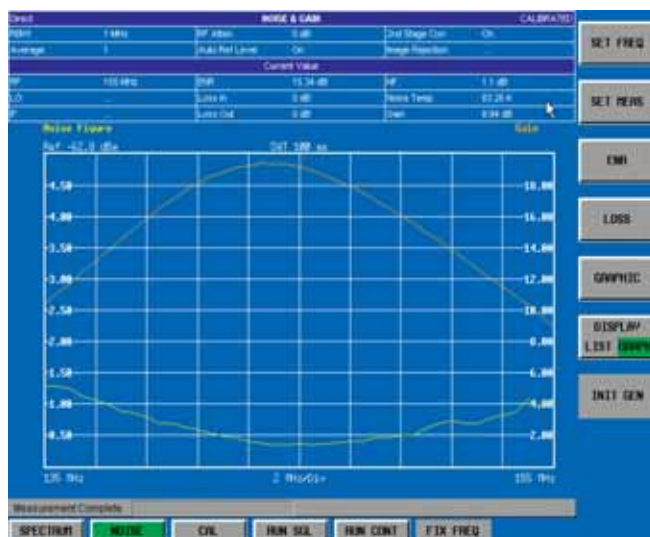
Direct NOISE & GAIN CALIBRATED

| RBW | 1 MHz | RF Atten | 0 dB | 2nd Stage Corr | On |
|---|---|---|---|---|---|
| Average | 1 | Auto Ref Level | On | Image Rejection | -- |

Current Value

| RF | 155 MHz | ENR | 15.34 dB | NF | 1.1 dB |
|---|---|---|---|---|---|
| LO | -- | Loss In | 0 dB | Noise Temp | 83.25 K |
| IF | -- | Loss Out | 0 dB | Gain | 8.84 dB |

Noise Figure Gain

Ref -62.0 dBm SWT 100 ms

4.50 4.00 3.50 3.00 2.50 2.00 1.50 1.00 0.50

18.00 16.00 14.00 12.00 10.00 8.00 6.00 4.00 2.00

135 MHz 2 MHz/Div 155 MHz

Measurement Complete

SPECTRUM NOISE CAL RUN SGL RUN CONT FIX FREQ

SET FREQ

SET MEAS

ENR

LOSS

GRAPHIC

DISPLAY LIST GRAPH

INIT GEN